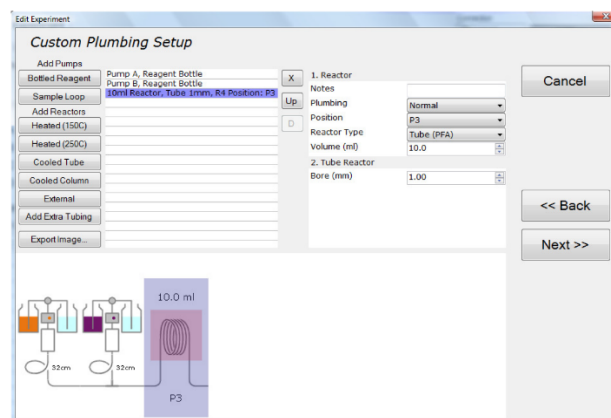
Edit Experiment

Custom Plumbing Setup

Add Pumps

Bottled Reagent

Sample Loop

Add Reactors

Heated (150C)

Heated (250C)

Cooled Tube

Cooled Column

External

Add Extra Tubing

Export Image...

Pump A, Reagent Bottle
Pump B, Reagent Bottle
10ml Reactor, Tube 1mm, R4 Position: P3

X

Up

D

1. Reactor

| Notes | |
|---|---|
| Plumbing | Normal |
| Position | P3 |
| Reactor Type | Tube (PFA) |
| Volume (ml) | 10.0 |

2. Tube Reactor

| Bore (mm) | 1.00 |
|---|---|

Cancel

<< Back

Next >>

10.0 ml

32cm

32cm

P3